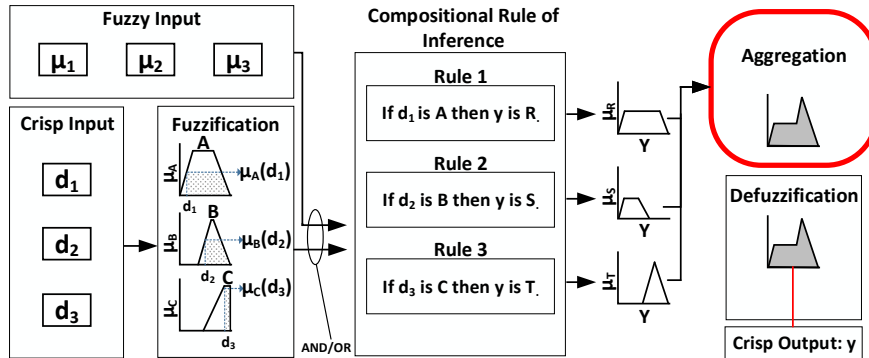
Fuzzy Input

$\mu_1$ $\mu_2$ $\mu_3$

Crisp Input

$d_1$

$d_2$

$d_3$

Fuzzification

A

$\mu_A$

$\mu_A(d_1)$

$d_1$

B

$\mu_B$

$\mu_B(d_2)$

$d_2$

C

$\mu_C$

$\mu_C(d_3)$

$d_3$

AND/OR

Compositional Rule of Inference

Rule 1

If $d_1$ is A then y is R.

Rule 2

If $d_2$ is B then y is S.

Rule 3

If $d_3$ is C then y is T.

$\mu_R$

Y

$\mu_S$

Y

$\mu_T$

Y

Aggregation

Defuzzification

Crisp Output: y